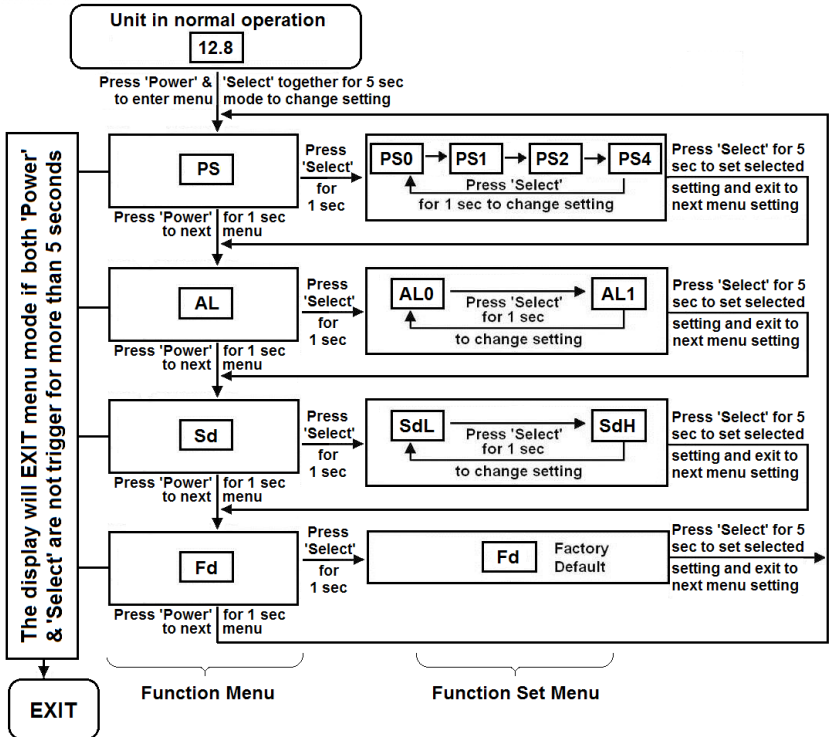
Unit in normal operation

12.8

Press 'Power' & 'Select' together for 5 sec to enter menu mode to change setting

The display will EXIT menu mode if both 'Power' & 'Select' are not trigger for more than 5 seconds

PS

Press 'Select' for 1 sec

PS0 → PS1 → PS2 → PS4

Press 'Select' for 1 sec to change setting

Press 'Select' for 5 sec to set selected setting and exit to next menu setting

Press 'Power' for 1 sec to next menu

AL

Press 'Select' for 1 sec

AL0 → AL1

Press 'Select' for 1 sec to change setting

Press 'Select' for 5 sec to set selected setting and exit to next menu setting

Press 'Power' for 1 sec to next menu

Sd

Press 'Select' for 1 sec

SdL → SdH

Press 'Select' for 1 sec to change setting

Press 'Select' for 5 sec to set selected setting and exit to next menu setting

Press 'Power' for 1 sec to next menu

Fd

Press 'Select' for 1 sec

Fd Factory Default

Press 'Select' for 5 sec to set selected setting and exit to next menu setting

Press 'Power' for 1 sec to next menu

EXIT

Function Menu

Function Set Menu